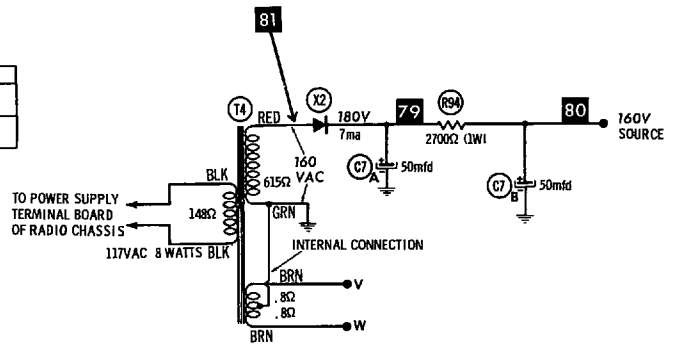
81

T4
RED
X2
180V
7ma
79
R94
2700Ω (1W)
80
160V
SOURCE
160
VAC
615Ω
C7
A
50mfd
C7
B
50mfd
BLK
TO POWER SUPPLY
TERMINAL BOARD
OF RADIO CHASSIS
148Ω
GRN
117VAC 8 WATTS BLK
INTERNAL CONNECTION
BRN
V
.8Ω
.8Ω
W
BRN